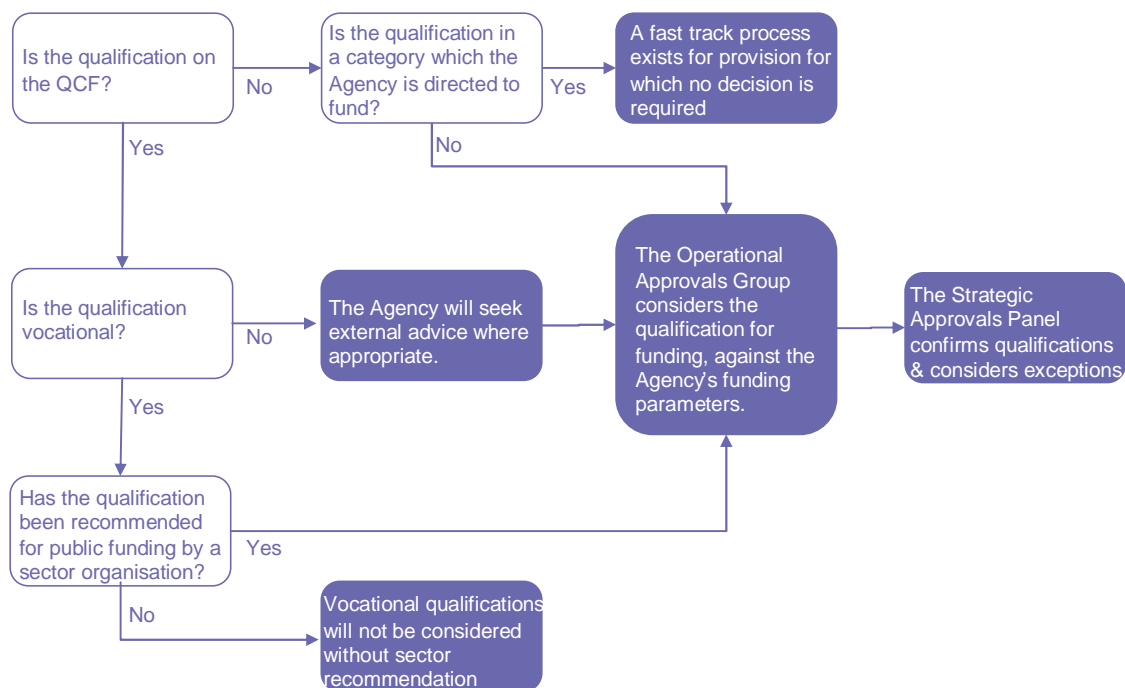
Is the qualification on the QCF?

No

Is the qualification in a category which the Agency is directed to fund?

Yes

A fast track process exists for provision for which no decision is required

No

Yes

Is the qualification vocational?

No

The Agency will seek external advice where appropriate.

The Operational Approvals Group considers the qualification for funding, against the Agency's funding parameters.

The Strategic Approvals Panel confirms qualifications & considers exceptions

Yes

Has the qualification been recommended for public funding by a sector organisation?

Yes

No

Vocational qualifications will not be considered without sector recommendation